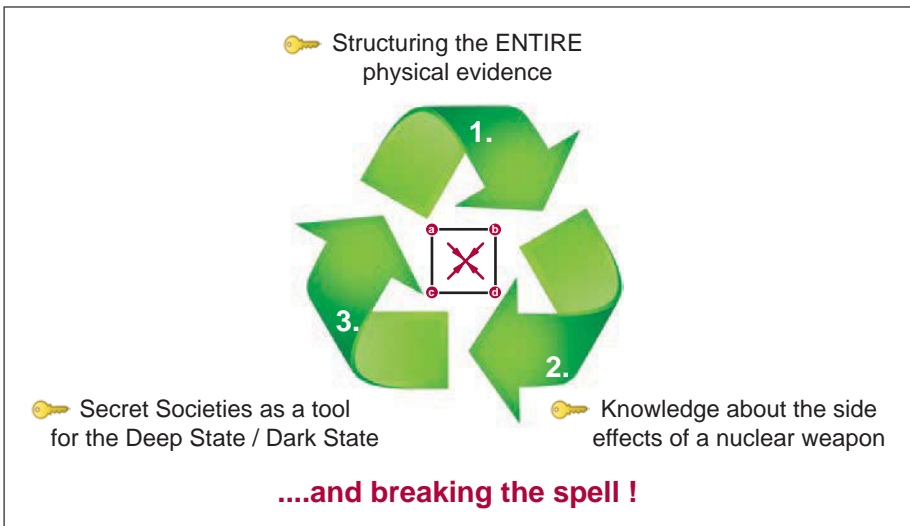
Structuring the ENTIRE physical evidence

1.

a
b
c
d

2.

3.

Secret Societies as a tool for the Deep State / Dark State

Knowledge about the side effects of a nuclear weapon

....and breaking the spell !